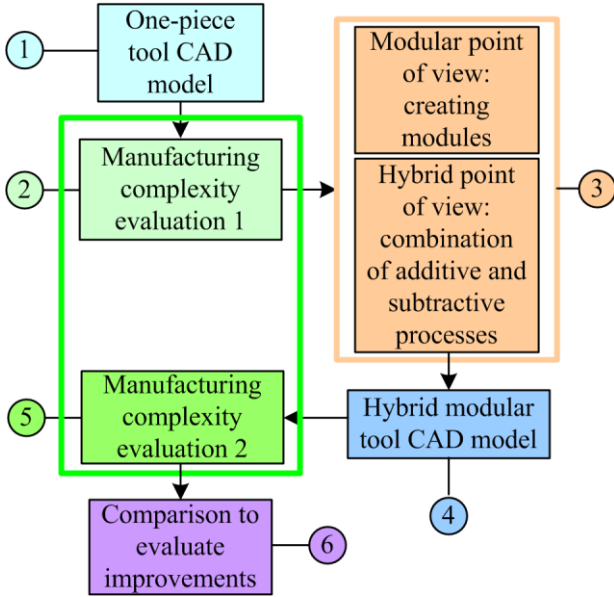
1
One-piece tool CAD model

2
Manufacturing complexity evaluation 1

Modular point of view: creating modules

Hybrid point of view: combination of additive and subtractive processes

3

Hybrid modular tool CAD model

4

5
Manufacturing complexity evaluation 2

Comparison to evaluate improvements

6